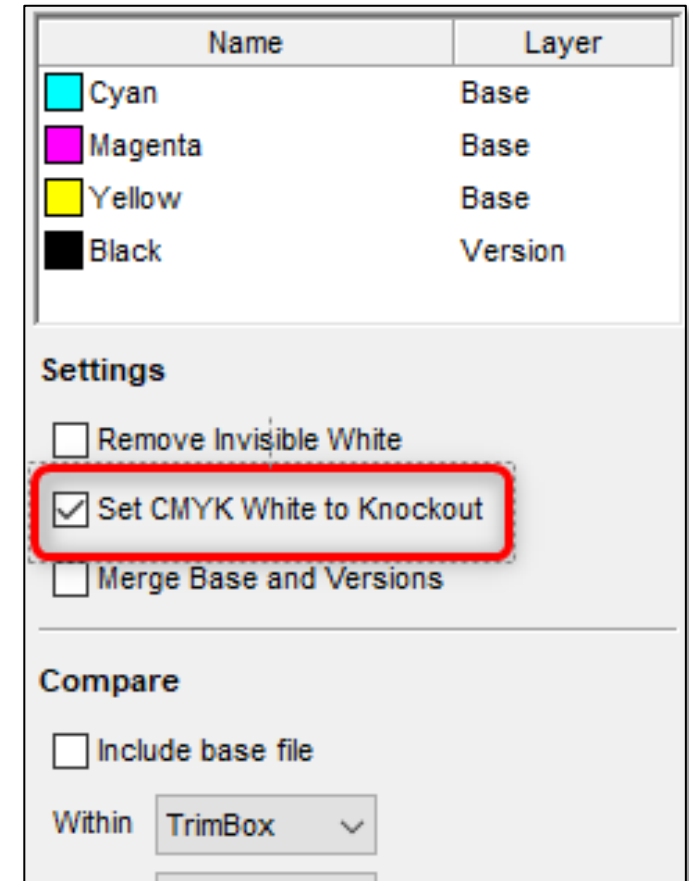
| Name | Layer |
|---|---|
| Cyan | Base |
| Magenta | Base |
| Yellow | Base |
| Black | Version |

Settings

Remove Invisible White

Set CMYK White to Knockout

Merge Base and Versions

Compare

Include base file

Within TrimBox